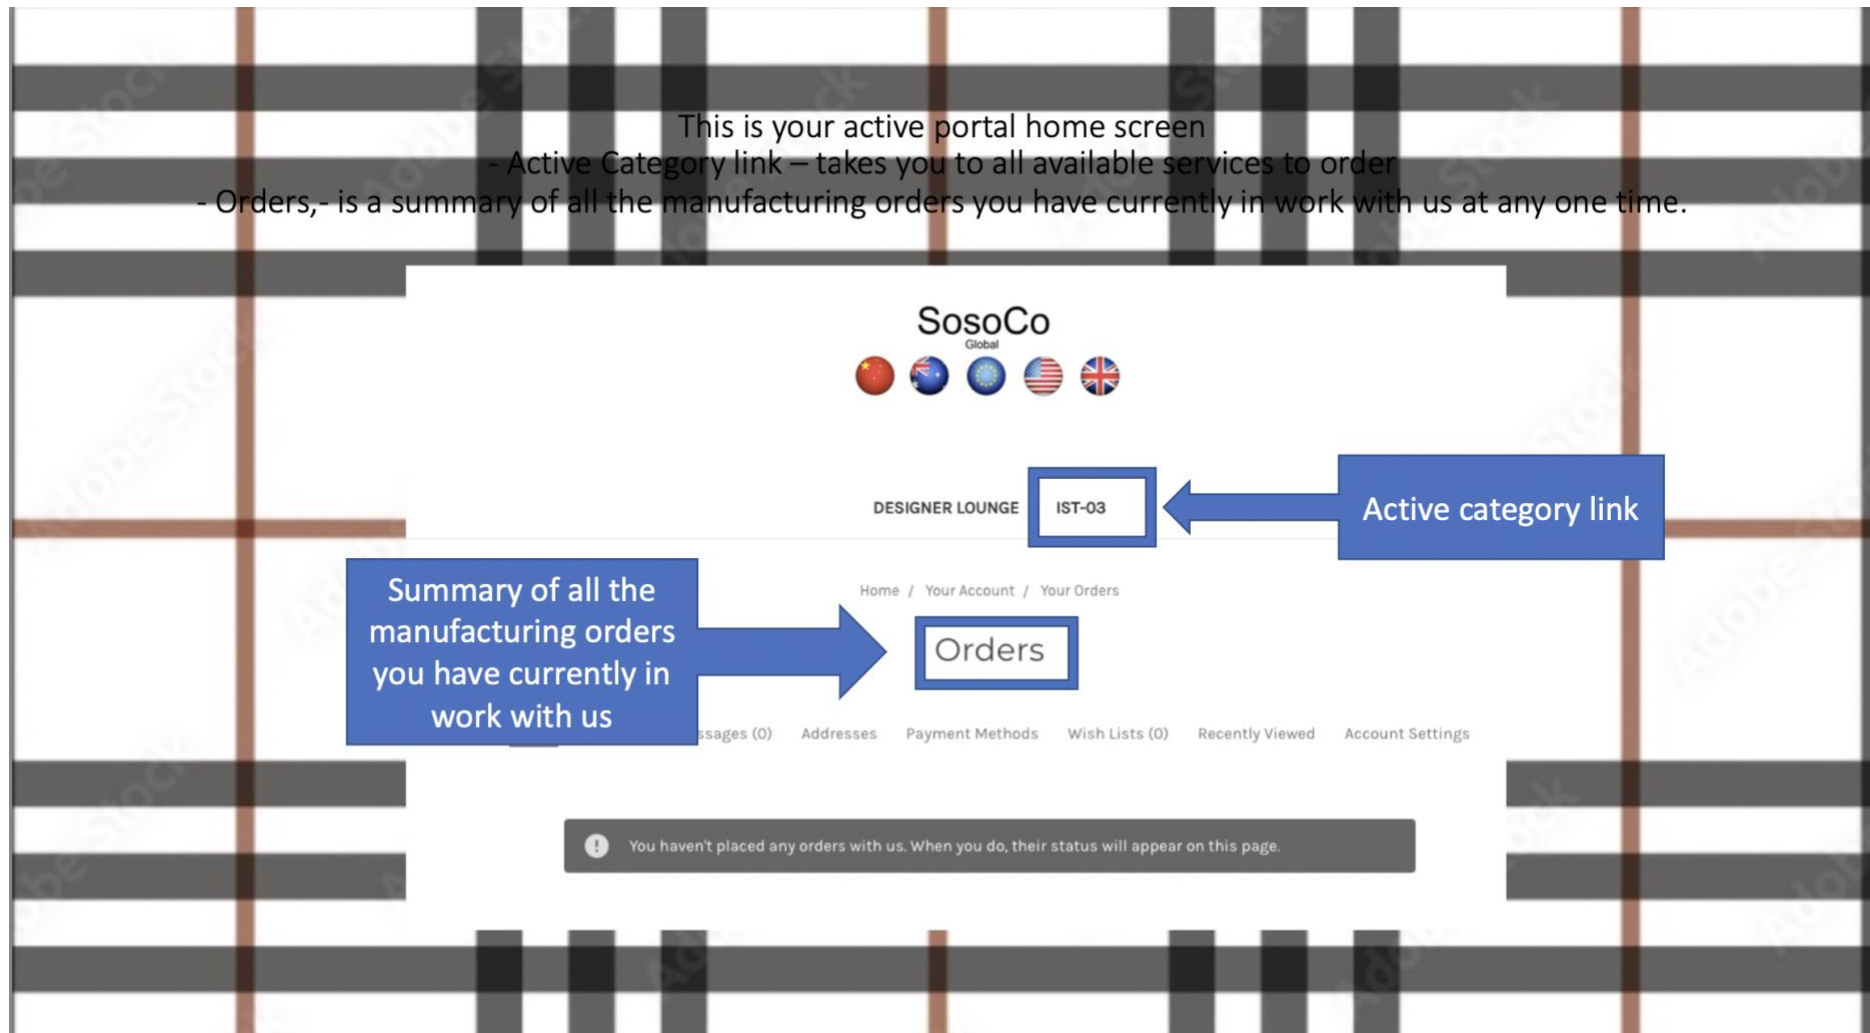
This is your active portal home screen
- Active Category link – takes you to all available services to order
- Orders,- is a summary of all the manufacturing orders you have currently in work with us at any one time.

SosoCo
Global

DESIGNER LOUNGE IST-03

Active category link

Summary of all the manufacturing orders you have currently in work with us

Home / Your Account / Your Orders

Orders

ssages (0) Addresses Payment Methods Wish Lists (0) Recently Viewed Account Settings

You haven't placed any orders with us. When you do, their status will appear on this page.